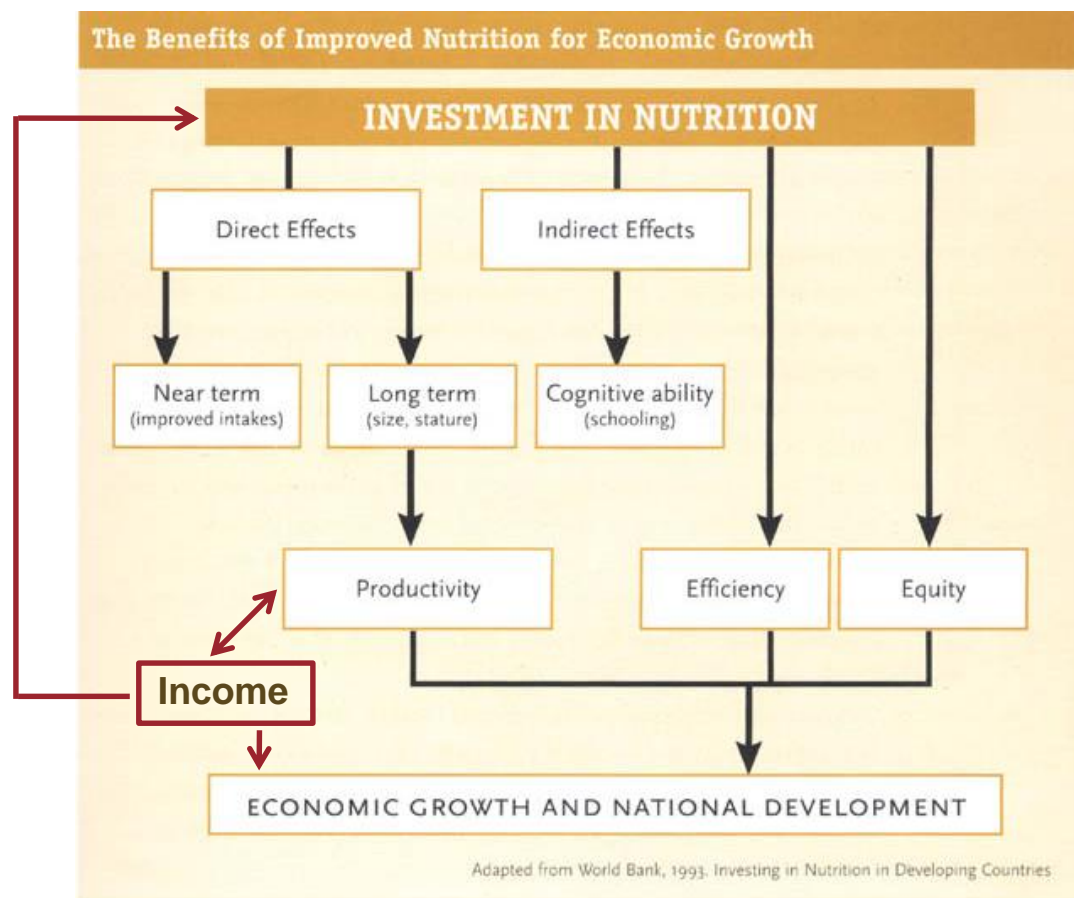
The Benefits of Improved Nutrition for Economic Growth

INVESTMENT IN NUTRITION

Direct Effects

Indirect Effects

Near term
(improved intakes)

Long term
(size, stature)

Cognitive ability
(schooling)

Productivity

Efficiency

Equity

Income

ECONOMIC GROWTH AND NATIONAL DEVELOPMENT

Adapted from World Bank, 1993. Investing in Nutrition in Developing Countries